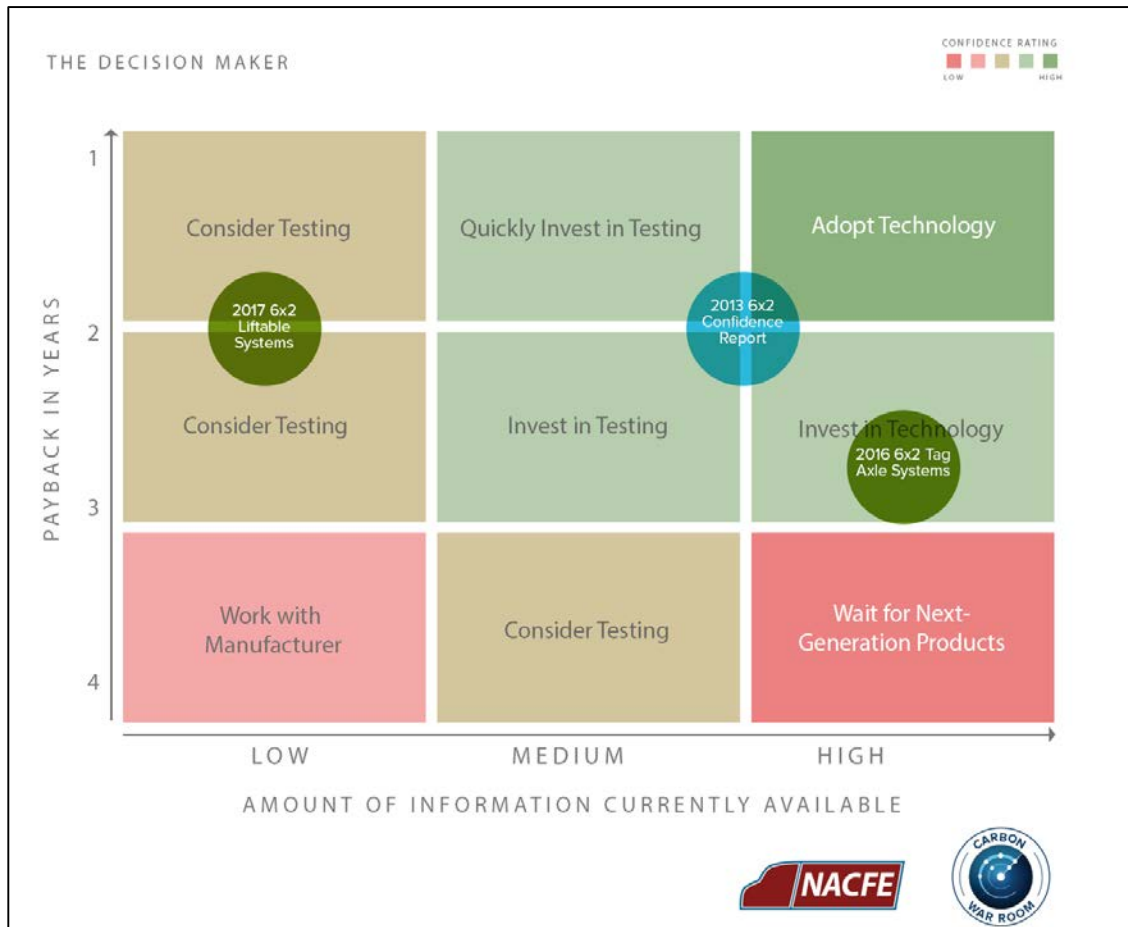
THE DECISION MAKER

CONFIDENCE RATING
LOW HIGH

PAYBACK IN YEARS

1
2
3
4

Consider Testing

Quickly Invest in Testing

Adopt Technology

2017 6x2 Liftable Systems

2013 6x2 Confidence Report

Consider Testing

Invest in Testing

Invest in Technology

2016 6x2 Tag Axle Systems

Work with Manufacturer

Consider Testing

Wait for Next-Generation Products

LOW MEDIUM HIGH

AMOUNT OF INFORMATION CURRENTLY AVAILABLE

NACFE

CARBON WAR ROOM